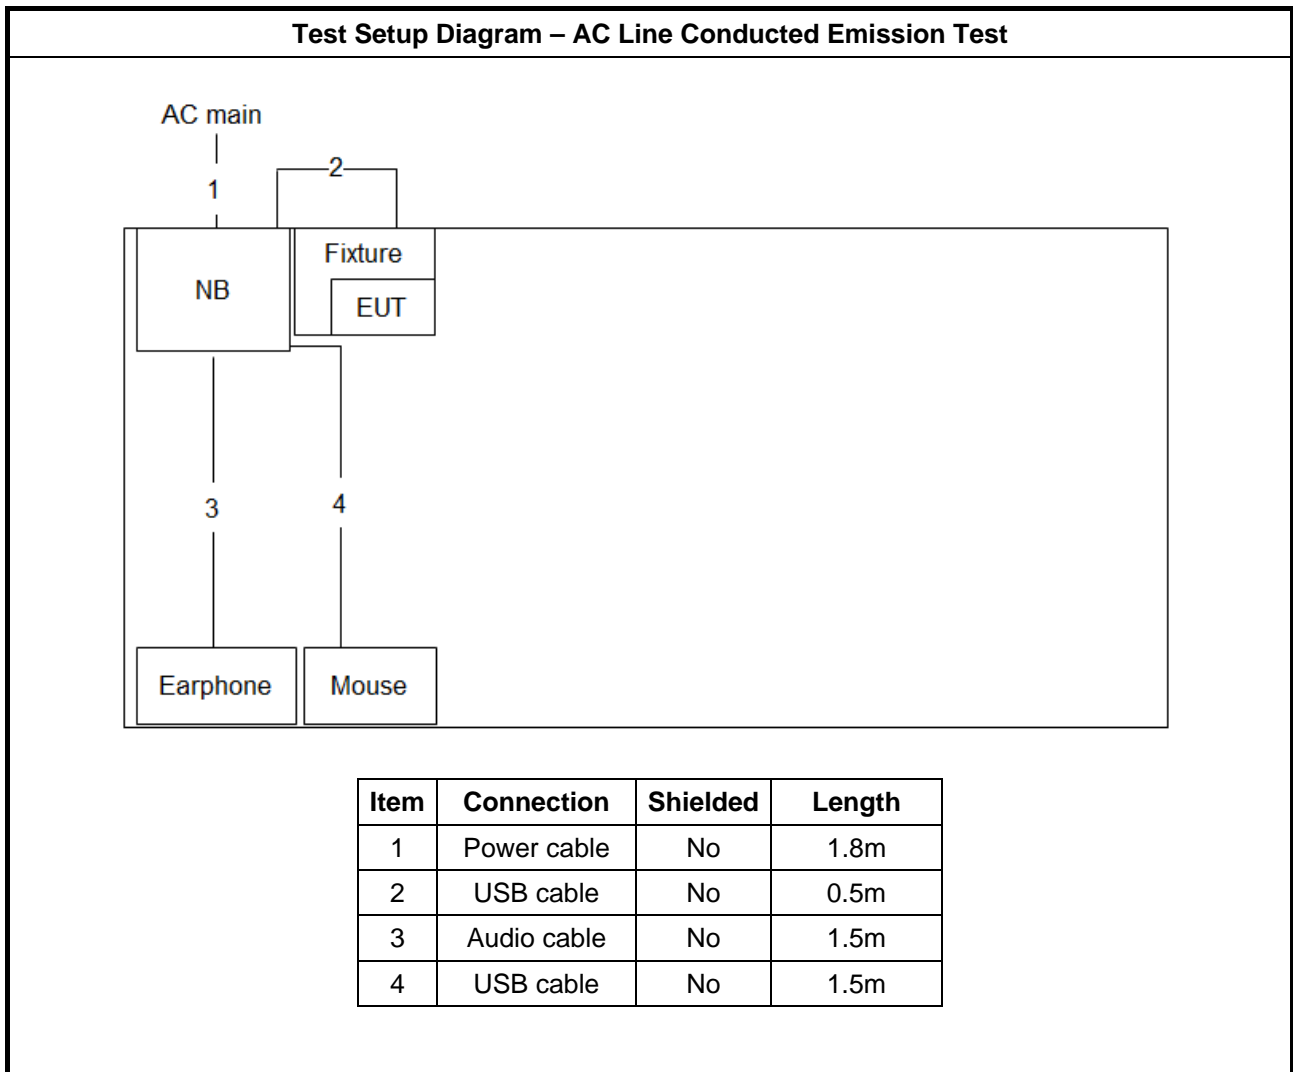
Test Setup Diagram – AC Line Conducted Emission Test

AC main

1

2

Fixture

NB

EUT

3

4

Earphone

Mouse

| Item | Connection | Shielded | Length |
|---|---|---|---|
| 1 | Power cable | No | 1.8m |
| 2 | USB cable | No | 0.5m |
| 3 | Audio cable | No | 1.5m |
| 4 | USB cable | No | 1.5m |